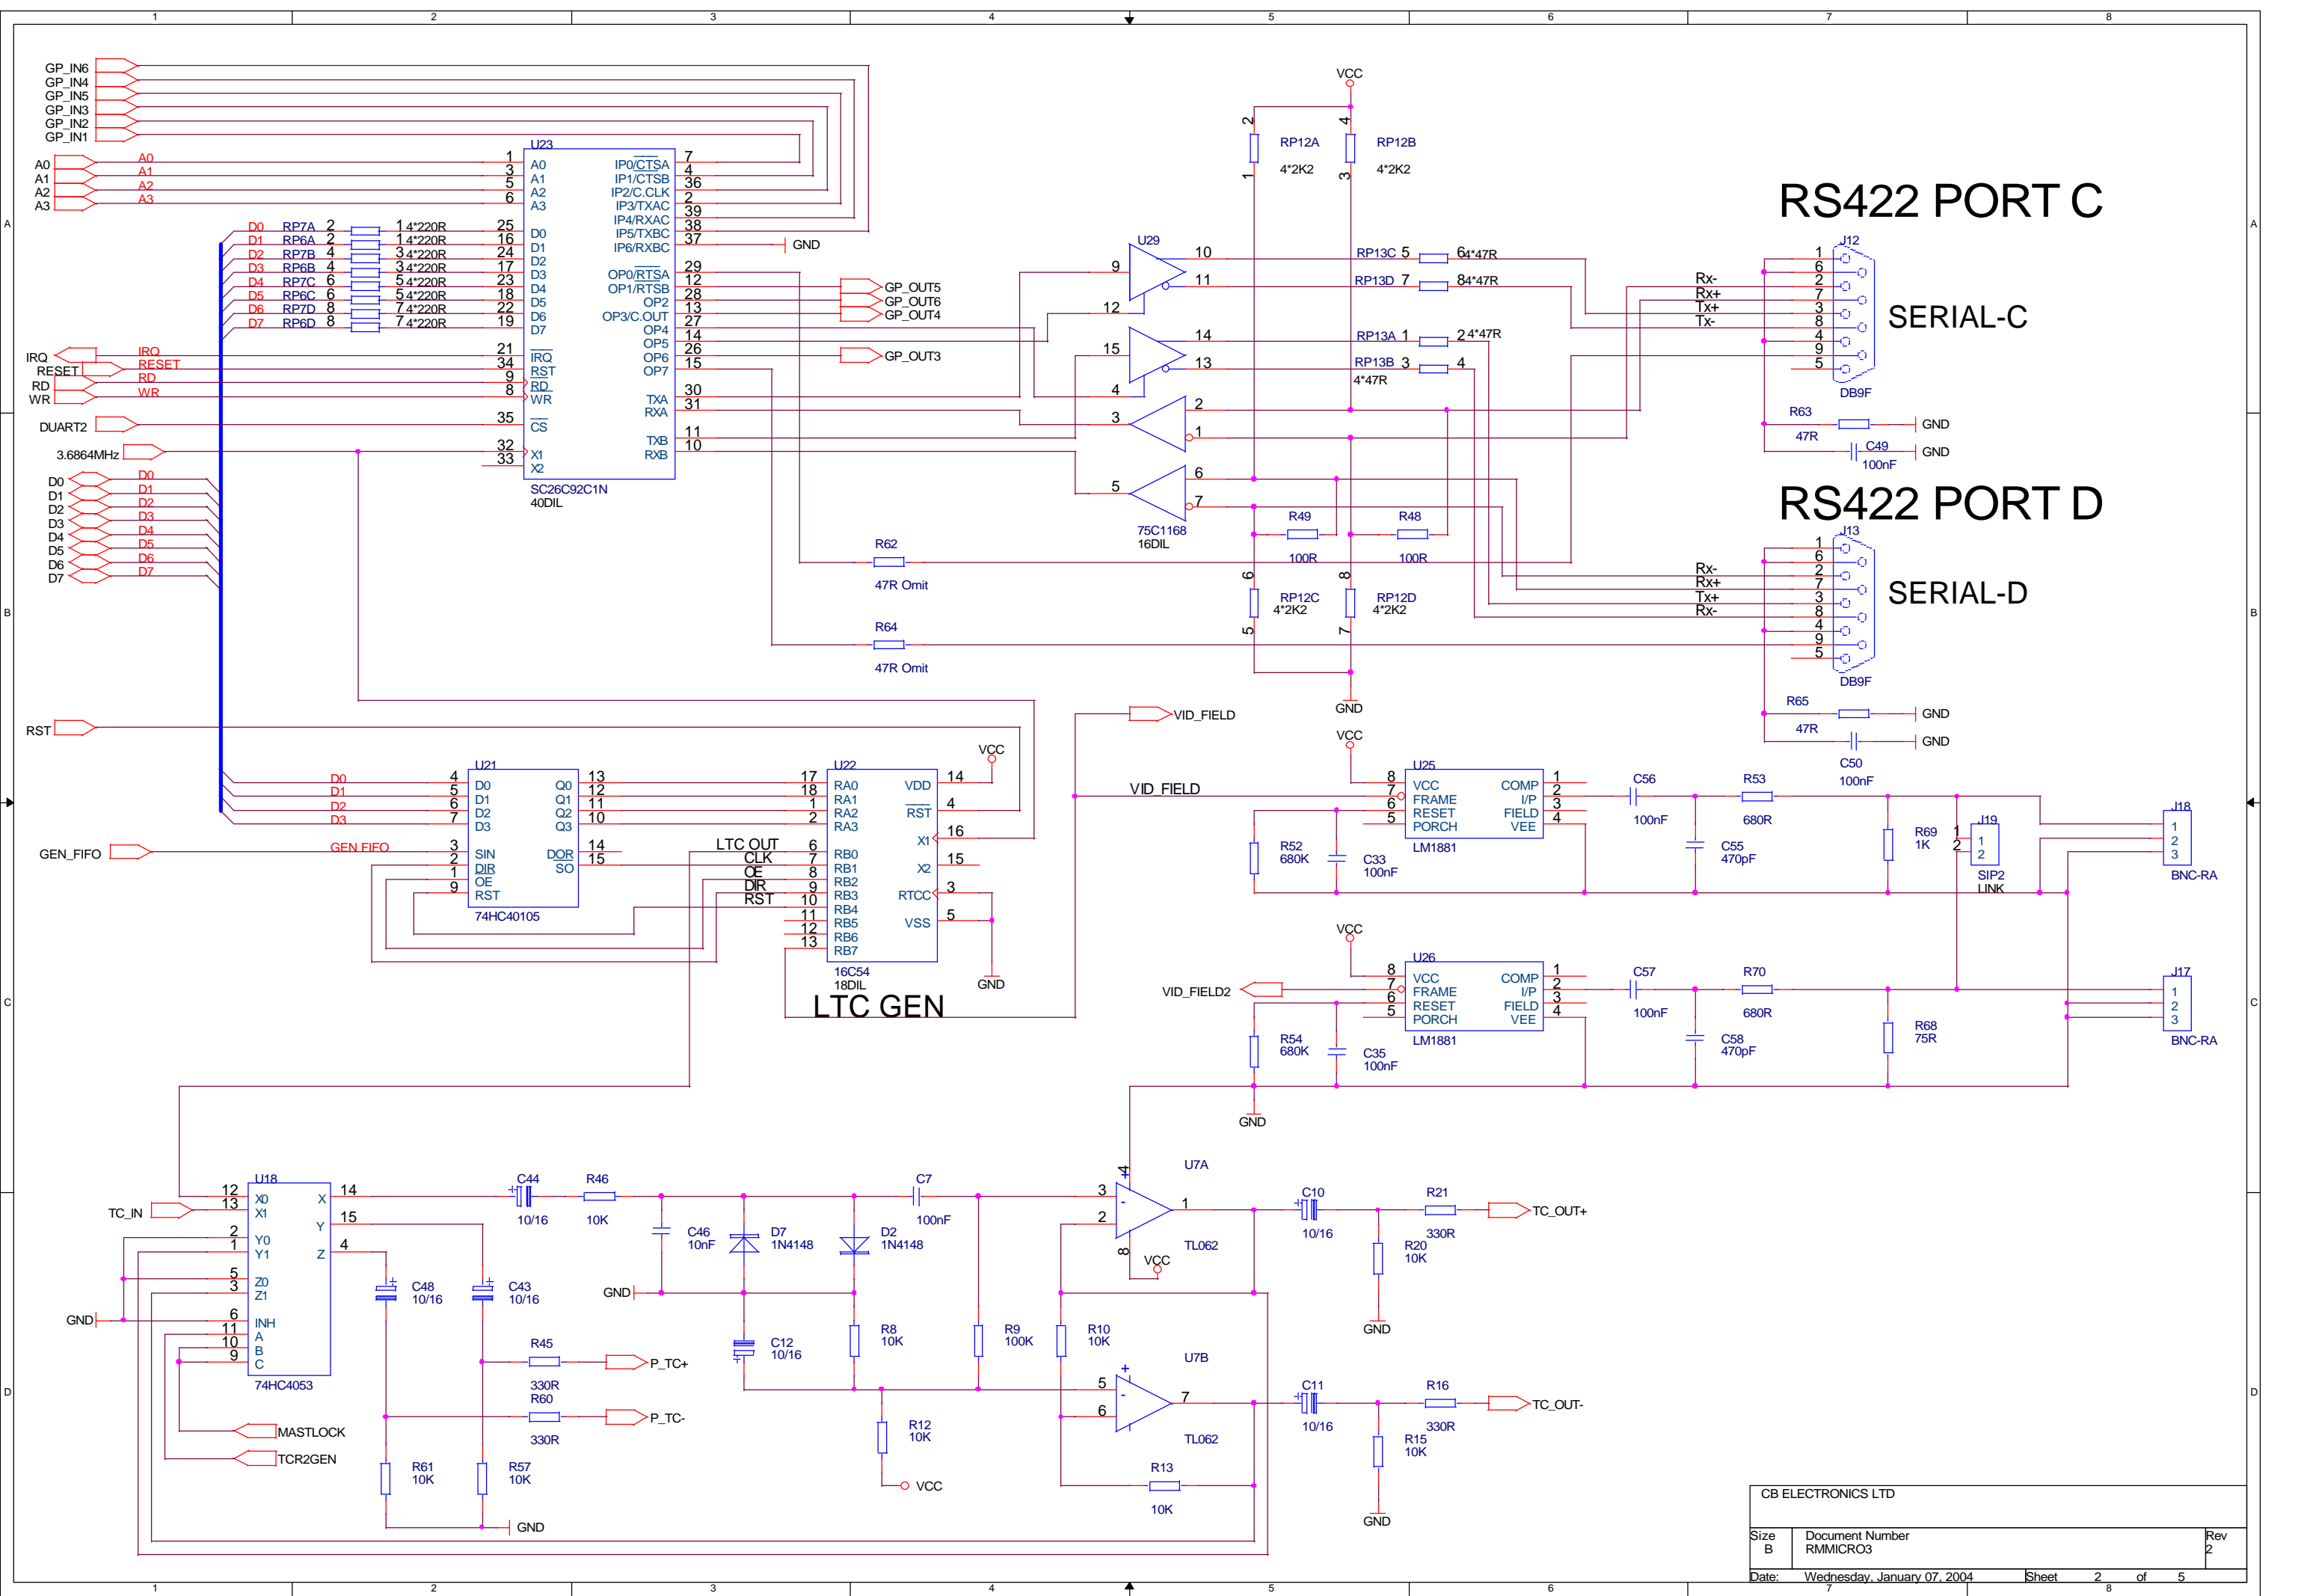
1 2 3 4 5 6 7 8

GP_IN6
GP_IN4
GP_IN5
GP_IN3
GP_IN2
GP_IN1

A0 A1 A2 A3

U23
A0 A1 A2 A3
D0 D1 D2 D3 D4 D5 D6 D7
IP0/CTSA IP1/CTSB IP2/C.CLK IP3/TXAC IP4/RXAC IP5/TXBC IP6/RXBC
OP0/RTSA OP1/RTSB OP2 OP3/C.OUT OP4 OP5 OP6 OP7
IRQ RST RD WR CS X1 X2 TXA RXA TXB RXB
SC26C92C1N
40DIL

RP7A RP6A RP7B RP6B RP7C RP6C RP7D RP6D
1 4*220R 1 4*220R 3 4*220R 3 4*220R 5 4*220R 5 4*220R 7 4*220R 7 4*220R

IRQ RESET RD WR
DUART2
3.6864MHz
D0 D1 D2 D3 D4 D5 D6 D7

GND
GP_OUT5
GP_OUT6
GP_OUT4
GP_OUT3

VCC
RP12A 4*2K2
RP12B 4*2K2

RS422 PORT C

U29
RP13C 5 6 4*47R
RP13D 7 8 4*47R
RP13A 1 2 4*47R
RP13B 3 4 4*47R

J12
Rx- Rx+ Tx+ Tx-
SERIAL-C
DB9F
R63 47R GND
C49 100nF GND

75C1168
16DIL
R49 100R
R48 100R

RS422 PORT D
J13
Rx- Rx+ Tx+ Rx-
SERIAL-D
DB9F

R62 47R Omit
R64 47R Omit
RP12C 4*2K2
RP12D 4*2K2
GND
R65 47R GND
C50 100nF GND

RST
VID_FIELD
VCC

U21
D0 D1 D2 D3 SIN DIR OE RST
Q0 Q1 Q2 Q3 DOR SO
74HC40105
GEN_FIFO
GEN FIFO

LTC OUT CLK OE DIR RST
U22
RA0 RA1 RA2 RA3 RB0 RB1 RB2 RB3 RB4 RB5 RB6 RB7
VDD RST X1 X2 RTCC VSS
16C54
18DIL
GND
LTC GEN

VCC
U25
VCC FRAME RESET PORCH
COMP I/P FIELD VEE
LM1881
VID_FIELD
R52 680K
C33 100nF
C56 100nF
R53 680R
C55 470pF
R69 1K
J19
SIP2 LINK
J18
BNC-RA

VCC
U26
VCC FRAME RESET PORCH
COMP I/P FIELD VEE
LM1881
VID_FIELD2
R54 680K
C35 100nF
C57 100nF
R70 680R
C58 470pF
R68 75R
J17
BNC-RA
GND

U18
X0 X1 Y0 Y1 Z0 Z1 INH A B C
X Y Z
74HC4053
TC_IN
GND
MASTLOCK
TCR2GEN

C44 10/16
R46 10K
C46 10nF
D7 1N4148
D2 1N4148
C7 100nF
GND
C48 10/16
C43 10/16
R45 330R
P_TC+
R60 330R
P_TC-
R61 10K
R57 10K
GND
C12 10/16
R8 10K
R9 100K
R10 10K
R12 10K
VCC

U7A
TL062
VCC
C10 10/16
R21 330R
TC_OUT+
R20 10K
GND

U7B
TL062
C11 10/16
R16 330R
TC_OUT-
R15 10K
GND
R13 10K

CB ELECTRONICS LTD
Size B
Document Number RMMICRO3
Rev 2
Date: Wednesday, January 07, 2004
Sheet 2 of 5